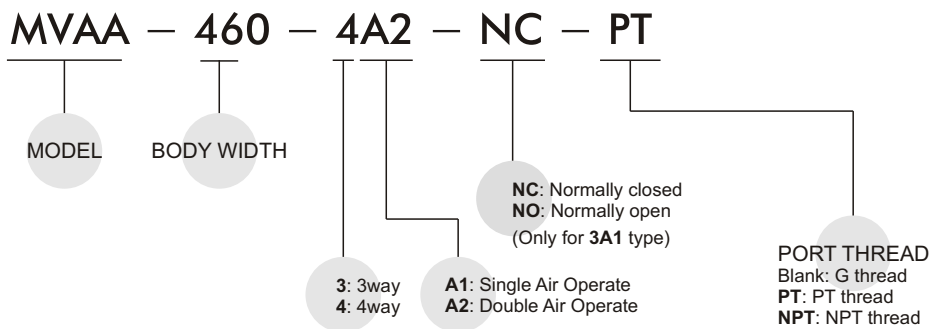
MVAA − 460 − 4A2 − NC − PT

MODEL

BODY WIDTH

NC: Normally closed
NO: Normally open
(Only for 3A1 type)

PORT THREAD
Blank: G thread
PT: PT thread
NPT: NPT thread

3: 3way
4: 4way

A1: Single Air Operate
A2: Double Air Operate